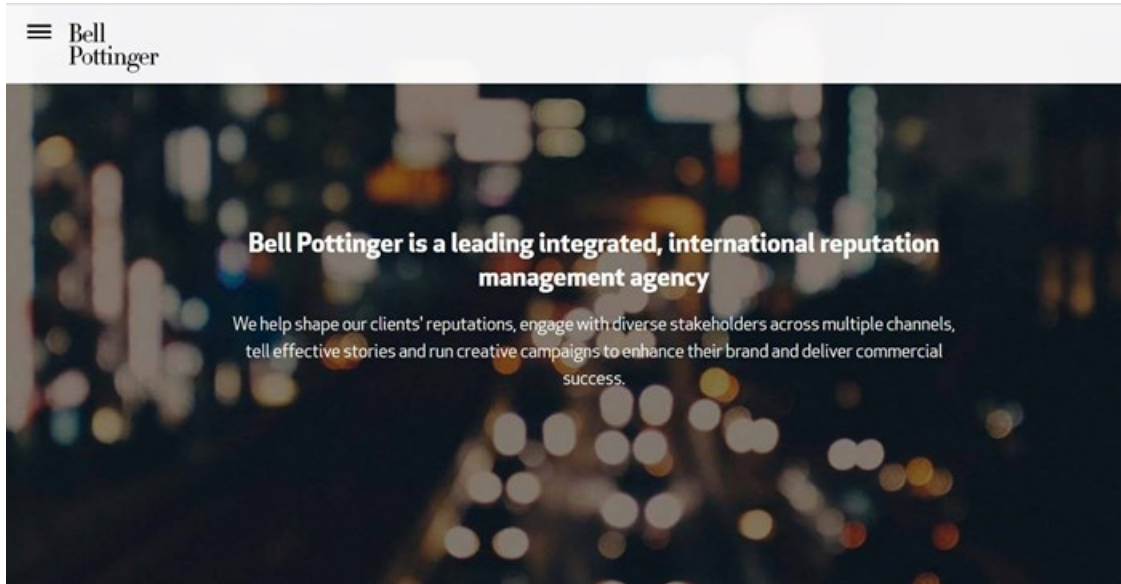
Bell Pottinger

Bell Pottinger is a leading integrated, international reputation management agency

We help shape our clients' reputations, engage with diverse stakeholders across multiple channels, tell effective stories and run creative campaigns to enhance their brand and deliver commercial success.